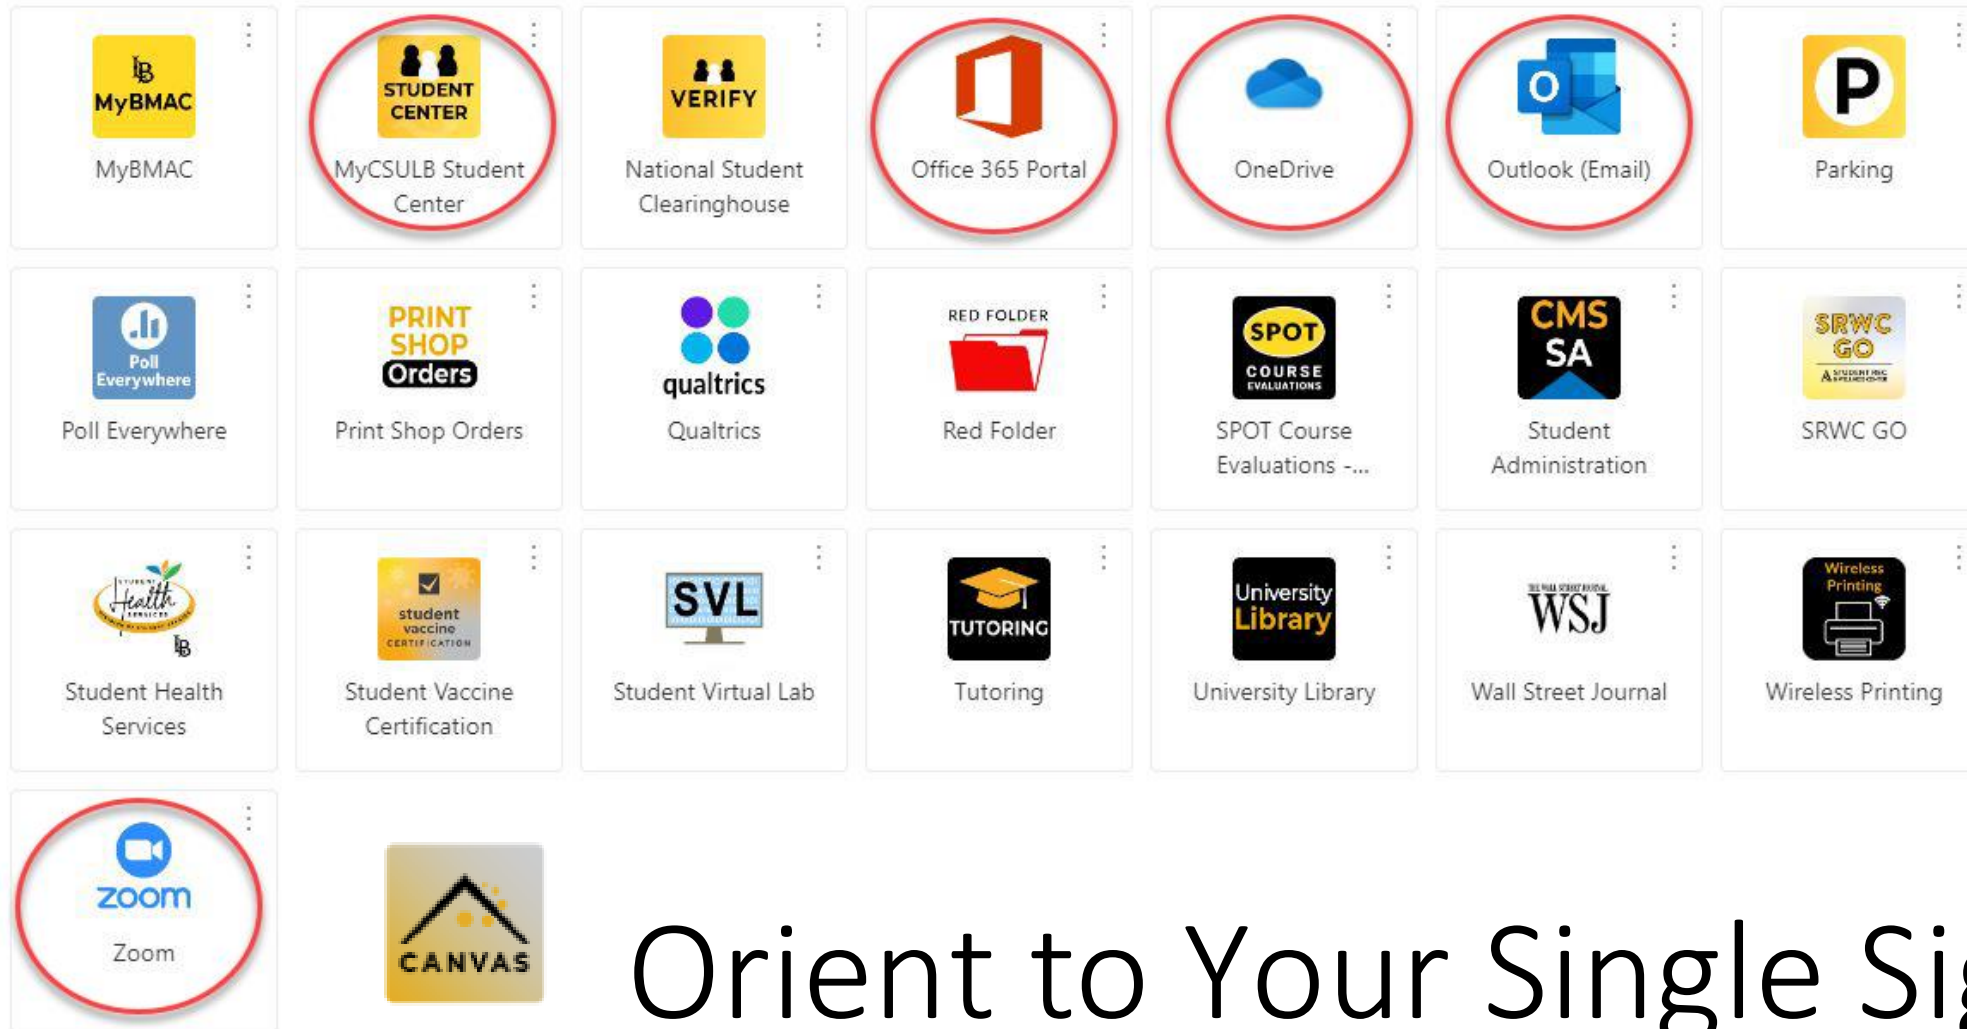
MyBMAC
MyBMAC

STUDENT CENTER
MyCSULB Student Center

VERIFY
National Student Clearinghouse

Office 365 Portal

OneDrive

Outlook (Email)

P
Parking

Poll Everywhere
Poll Everywhere

PRINT SHOP Orders
Print Shop Orders

qualtrics
Qualtrics

RED FOLDER
Red Folder

SPOT COURSE EVALUATIONS
SPOT Course Evaluations -...

CMS SA
Student Administration

SRWC GO
SRWC GO

Health
Student Health Services

student vaccine certification
Student Vaccine Certification

SVL
Student Virtual Lab

TUTORING
Tutoring

University Library
University Library

WSJ
Wall Street Journal

Wireless Printing
Wireless Printing

zoom
Zoom

CANVAS

Orient to Your Single Si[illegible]